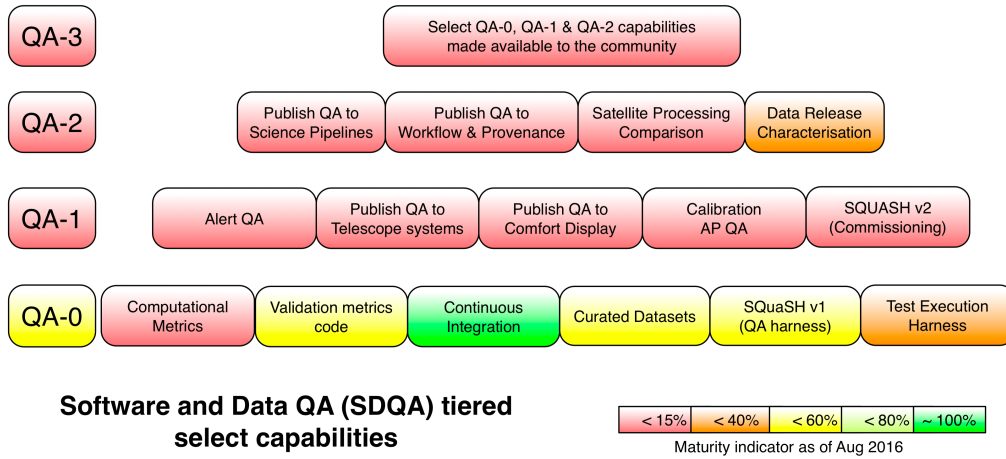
QA-3

Select QA-0, QA-1 & QA-2 capabilities made available to the community

QA-2

Publish QA to Science Pipelines

Publish QA to Workflow & Provenance

Satellite Processing Comparison

Data Release Characterisation

QA-1

Alert QA

Publish QA to Telescope systems

Publish QA to Comfort Display

Calibration AP QA

SQUASH v2 (Commissioning)

QA-0

Computational Metrics

Validation metrics code

Continuous Integration

Curated Datasets

SQuaSH v1 (QA harness)

Test Execution Harness

Software and Data QA (SDQA) tiered select capabilities

| < 15% | < 40% | < 60% | < 80% | ~ 100% |
|---|---|---|---|---|

Maturity indicator as of Aug 2016